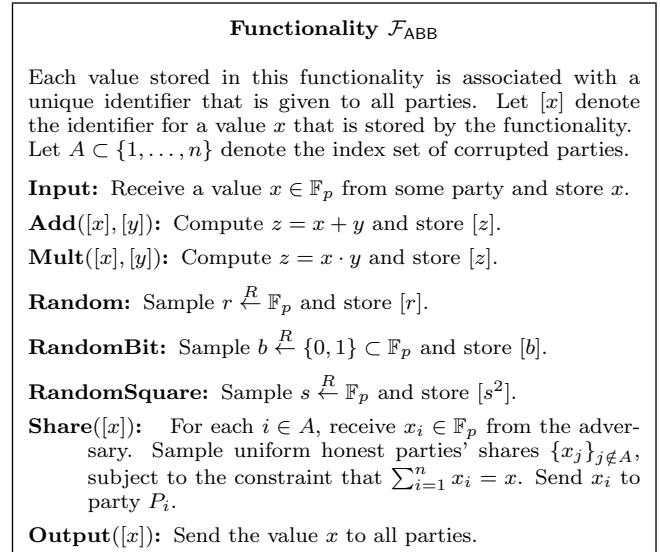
**Functionality $\mathcal{F}_{\mathsf{ABB}}$**

Each value stored in this functionality is associated with a unique identifier that is given to all parties. Let $[x]$ denote the identifier for a value $x$ that is stored by the functionality. Let $A \subset \{1, \ldots, n\}$ denote the index set of corrupted parties.

**Input:** Receive a value $x \in \mathbb{F}_p$ from some party and store $x$.

**Add**$([x], [y])$**:** Compute $z = x + y$ and store $[z]$.

**Mult**$([x], [y])$**:** Compute $z = x \cdot y$ and store $[z]$.

**Random:** Sample $r \xleftarrow{R} \mathbb{F}_p$ and store $[r]$.

**RandomBit:** Sample $b \xleftarrow{R} \{0, 1\} \subset \mathbb{F}_p$ and store $[b]$.

**RandomSquare:** Sample $s \xleftarrow{R} \mathbb{F}_p$ and store $[s^2]$.

**Share**$([x])$**:** For each $i \in A$, receive $x_i \in \mathbb{F}_p$ from the adversary. Sample uniform honest parties' shares $\{x_j\}_{j \notin A}$, subject to the constraint that $\sum_{i=1}^{n} x_i = x$. Send $x_i$ to party $P_i$.

**Output**$([x])$**:** Send the value $x$ to all parties.